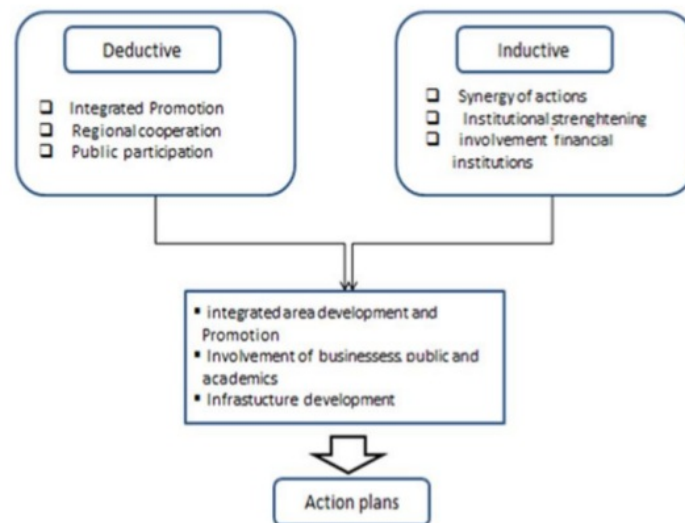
Deductive

- Integrated Promotion
- Regional cooperation
- Public participation

Inductive

- Synergy of actions
- Institutional strenghtening
- involvement financial institutions

- integrated area development and Promotion
- Involvement of businessess, public and academics
- Infrastucture development

Action plans